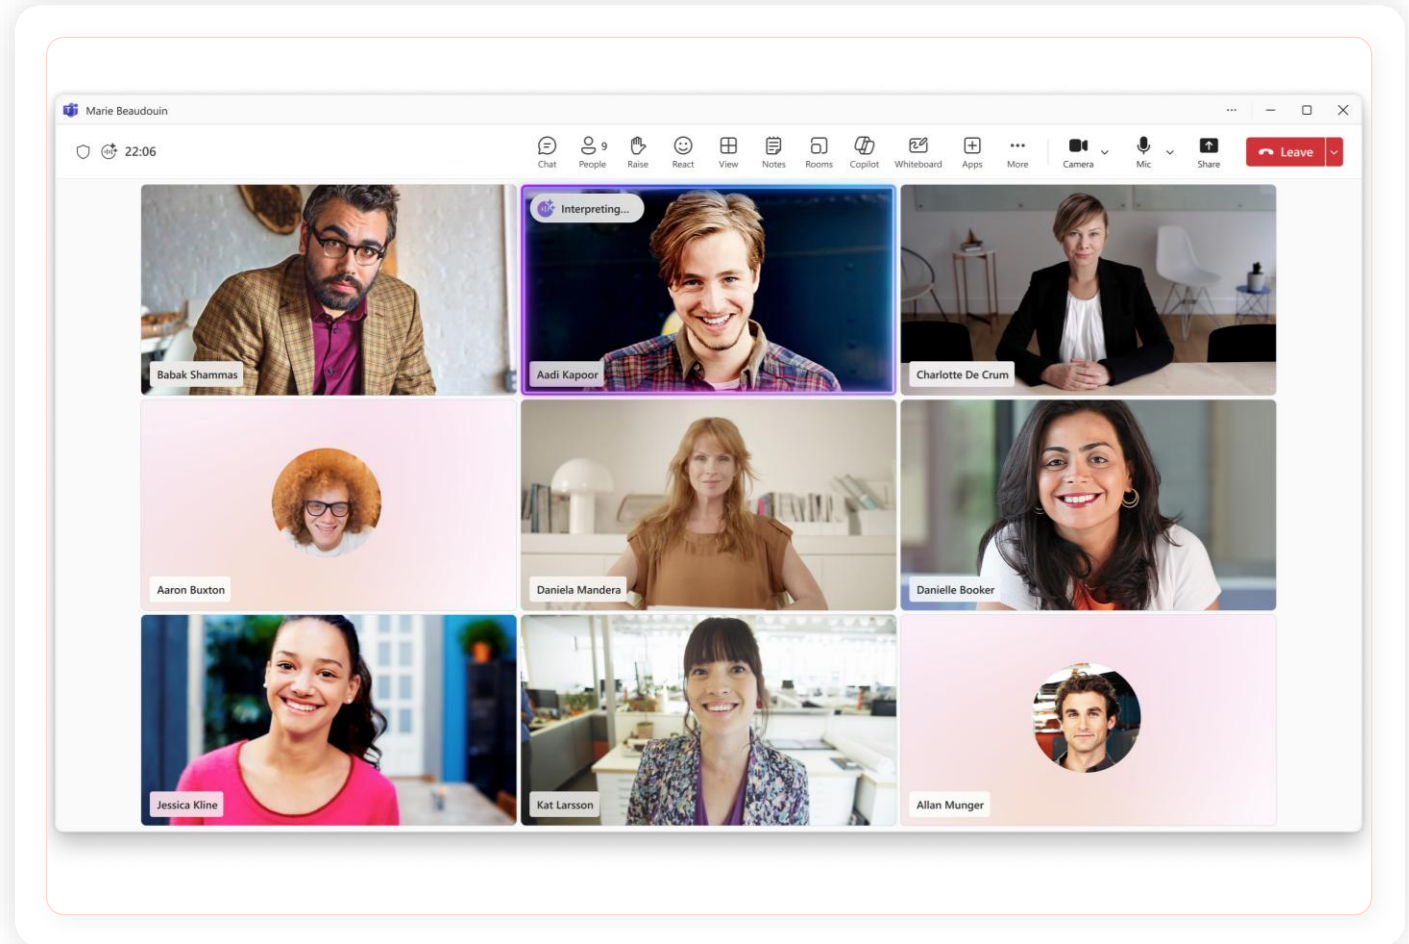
Marie Beaudouin

22:06

Chat
9
People
Raise
React
View
Notes
Rooms
Copilot
Whiteboard
Apps
More
Camera
Mic
Share
Leave

Interpreting...

Babak Shammas
Aadi Kapoor
Charlotte De Crum
Aaron Buxton
Daniela Mandera
Danielle Booker
Jessica Kline
Kat Larsson
Allan Munger